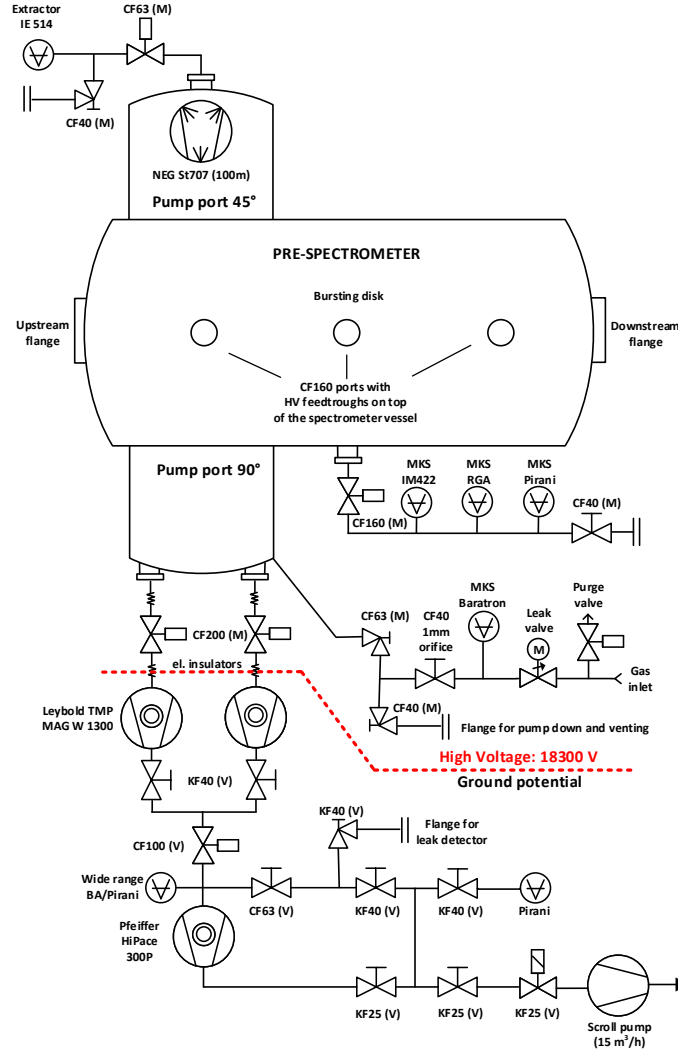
Extractor
IE 514

CF63 (M)

CF40 (M)

NEG St707 (100m)

Pump port 45°

PRE-SPECTROMETER

Bursting disk

Upstream flange

Downstream flange

CF160 ports with HV feedtroughs on top of the spectrometer vessel

Pump port 90°

MKS IM422

MKS RGA

MKS Pirani

CF40 (M)

CF160 (M)

MKS Baratron

CF63 (M)

CF40 1mm orifice

Leak valve

M

Purge valve

Gas inlet

CF200 (M)

el. insulators

CF40 (M)

Flange for pump down and venting

Leybold TMP MAG W 1300

High Voltage: 18300 V

Ground potential

KF40 (V)

KF40 (V)

Flange for leak detector

CF100 (V)

Wide range BA/Pirani

CF63 (V)

KF40 (V)

KF40 (V)

Pirani

Pfeiffer HiPace 300P

KF25 (V)

KF25 (V)

KF25 (V)

Scroll pump ($15\ m^3/h$)